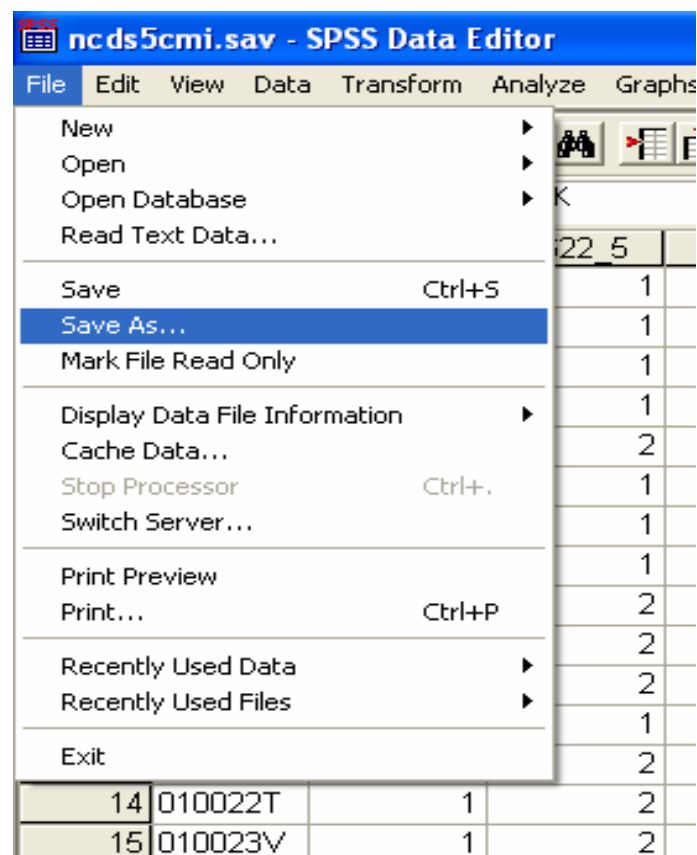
ncds5cmi.sav - SPSS Data Editor

File Edit View Data Transform Analyze Graphs

New
Open
Open Database
Read Text Data...

Save Ctrl+S
Save As...
Mark File Read Only

Display Data File Information
Cache Data...
Stop Processor Ctrl+.
Switch Server...

Print Preview
Print... Ctrl+P

Recently Used Data
Recently Used Files

Exit

K
22_5
1
1
1
1
2
1
1
1
2
2
2
1
2
14 010022T 1 2
15 010023V 1 2